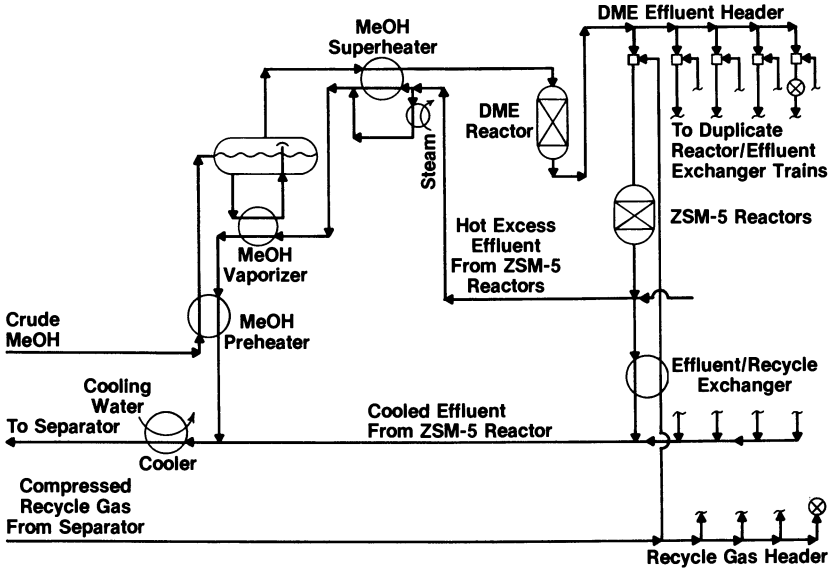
MeOH Superheater

DME Effluent Header

DME Reactor

To Duplicate Reactor/Effluent Exchanger Trains

Steam

Hot Excess Effluent From ZSM-5 Reactors

ZSM-5 Reactors

MeOH Vaporizer

Crude MeOH

MeOH Preheater

Effluent/Recycle Exchanger

Cooling Water

To Separator

Cooler

Cooled Effluent From ZSM-5 Reactor

Compressed Recycle Gas From Separator

Recycle Gas Header